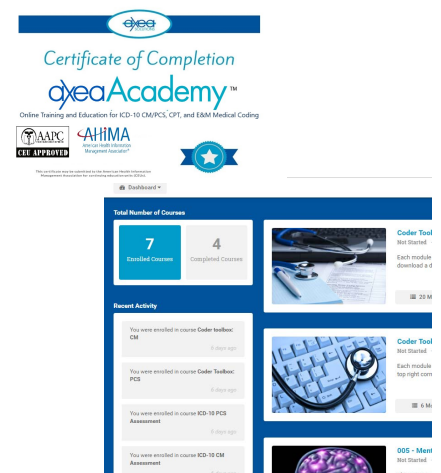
axea SOLUTIONS

Certificate of Completion

axeaAcademy™

Online Training and Education for ICD-10 CM/PCS, CPT, and E&M Medical Coding

AAPC CEU APPROVED

AHIMA American Health Information Management Association®

This certificate may be submitted by the American Health Information Management Association for continuing education units (CEUs).

Dashboard ▾

Total Number of Courses

7
Enrolled Courses

4
Completed Courses

Recent Activity

You were enrolled in course Coder toolbox: CM
8 days ago

You were enrolled in course Coder Toolbox: PCS
8 days ago

You were enrolled in course ICD-10 PCS Assessment
8 days ago

You were enrolled in course ICD-10 CM Assessment
8 days ago

Coder Tool
Not Started
Each module
download a d
20 M

Coder Tool
Not Started
Each module
top right corn
6 M

005 - Ment
Not Started